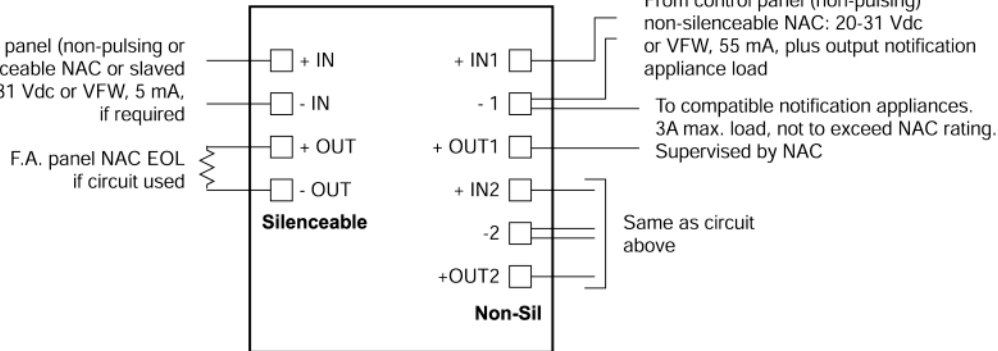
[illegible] panel (non-pulsing or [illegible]ceable NAC or slaved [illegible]31 Vdc or VFW, 5 mA, if required

F.A. panel NAC EOL if circuit used

+ IN

- IN

+ OUT

- OUT

Silenceable

+ IN1

- 1

+ OUT1

+ IN2

-2

+OUT2

Non-Sil

From control panel (non-pulsing) non-silenceable NAC: 20-31 Vdc or VFW, 55 mA, plus output notification appliance load

To compatible notification appliances. 3A max. load, not to exceed NAC rating. Supervised by NAC

Same as circuit above